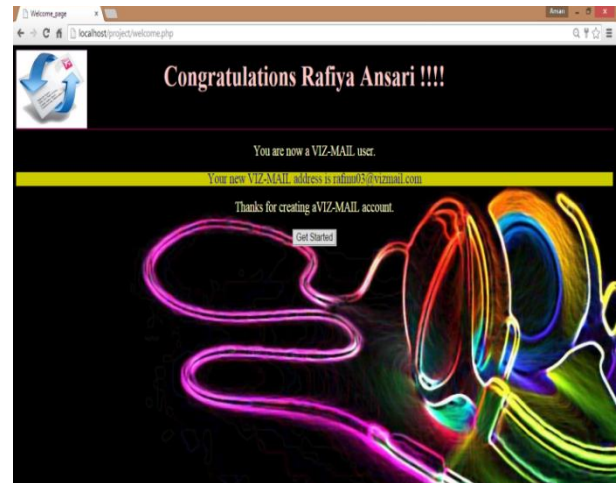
Welcome_page ×

Ansari

localhost/project/welcome.php

Congratulations Rafiya Ansari !!!!

You are now a VIZ-MAIL user.

Your new VIZ-MAIL address is rafinn03@vizmail.com

Thanks for creating aVIZ-MAIL account.

Get Started